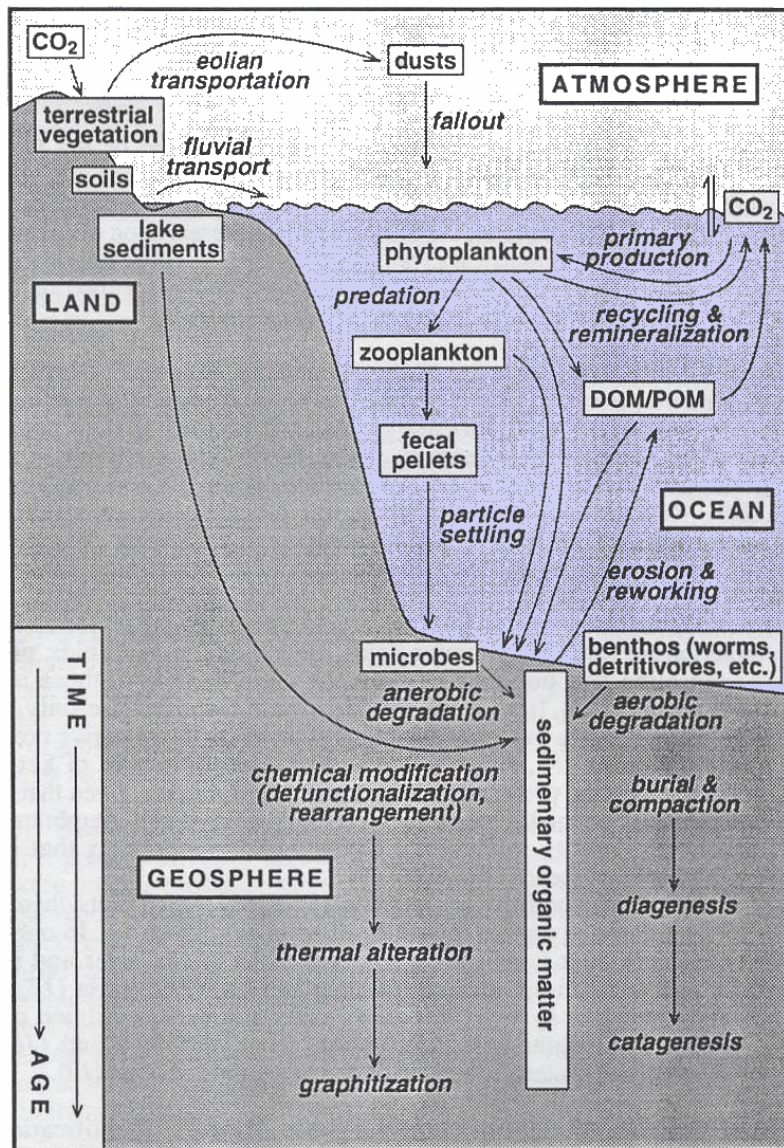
$CO_2$

eolian transportation

dusts

ATMOSPHERE

terrestrial vegetation

fallout

fluvial transport

soils

$CO_2$

lake sediments

phytoplankton

primary production

LAND

predation

recycling & remineralization

zooplankton

DOM/POM

fecal pellets

OCEAN

particle settling

erosion & reworking

TIME

microbes

benthos (worms, detritivores, etc.)

anerobic degradation

aerobic degradation

sedimentary organic matter

chemical modification (defunctionalization, rearrangement)

burial & compaction

GEOSPHERE

diagenesis

thermal alteration

catagenesis

AGE

graphitization